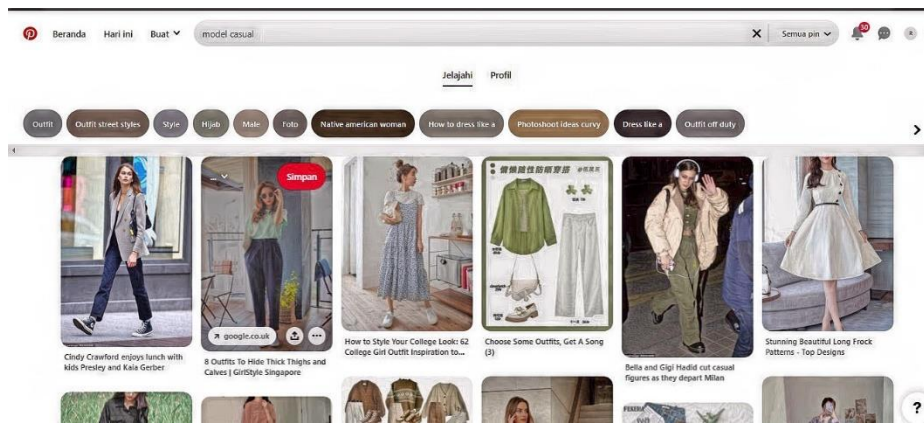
Beranda Hari ini Buat

model casual

Semua pin

30

Jelajahi Profil

Outfit Outfit street styles Style Hijab Male Foto Native american woman How to dress like a Photoshoot ideas curvy Dress like a Outfit off duty

Simpan

google.co.uk

Cindy Crawford enjoys lunch with kids Presley and Kaia Gerber

8 Outfits To Hide Thick Thighs and Calves | GirlStyle Singapore

How to Style Your College Look: 62 College Girl Outfit Inspiration to...

Choose Some Outfits, Get A Song (3)

Bella and Gigi Hadid cut casual figures as they depart Milan

Stunning Beautiful Long Frock Patterns - Top Designs

?